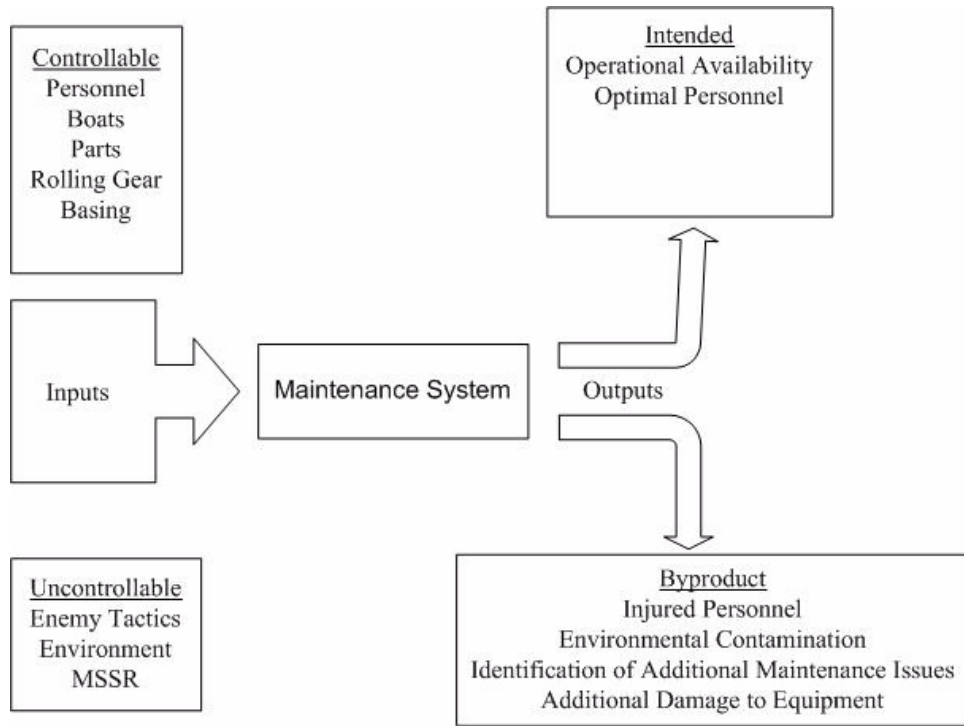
Controllable
Personnel
Boats
Parts
Rolling Gear
Basing

Intended
Operational Availability
Optimal Personnel

Inputs

Maintenance System

Outputs

Uncontrollable
Enemy Tactics
Environment
MSSR

Byproduct
Injured Personnel
Environmental Contamination
Identification of Additional Maintenance Issues
Additional Damage to Equipment